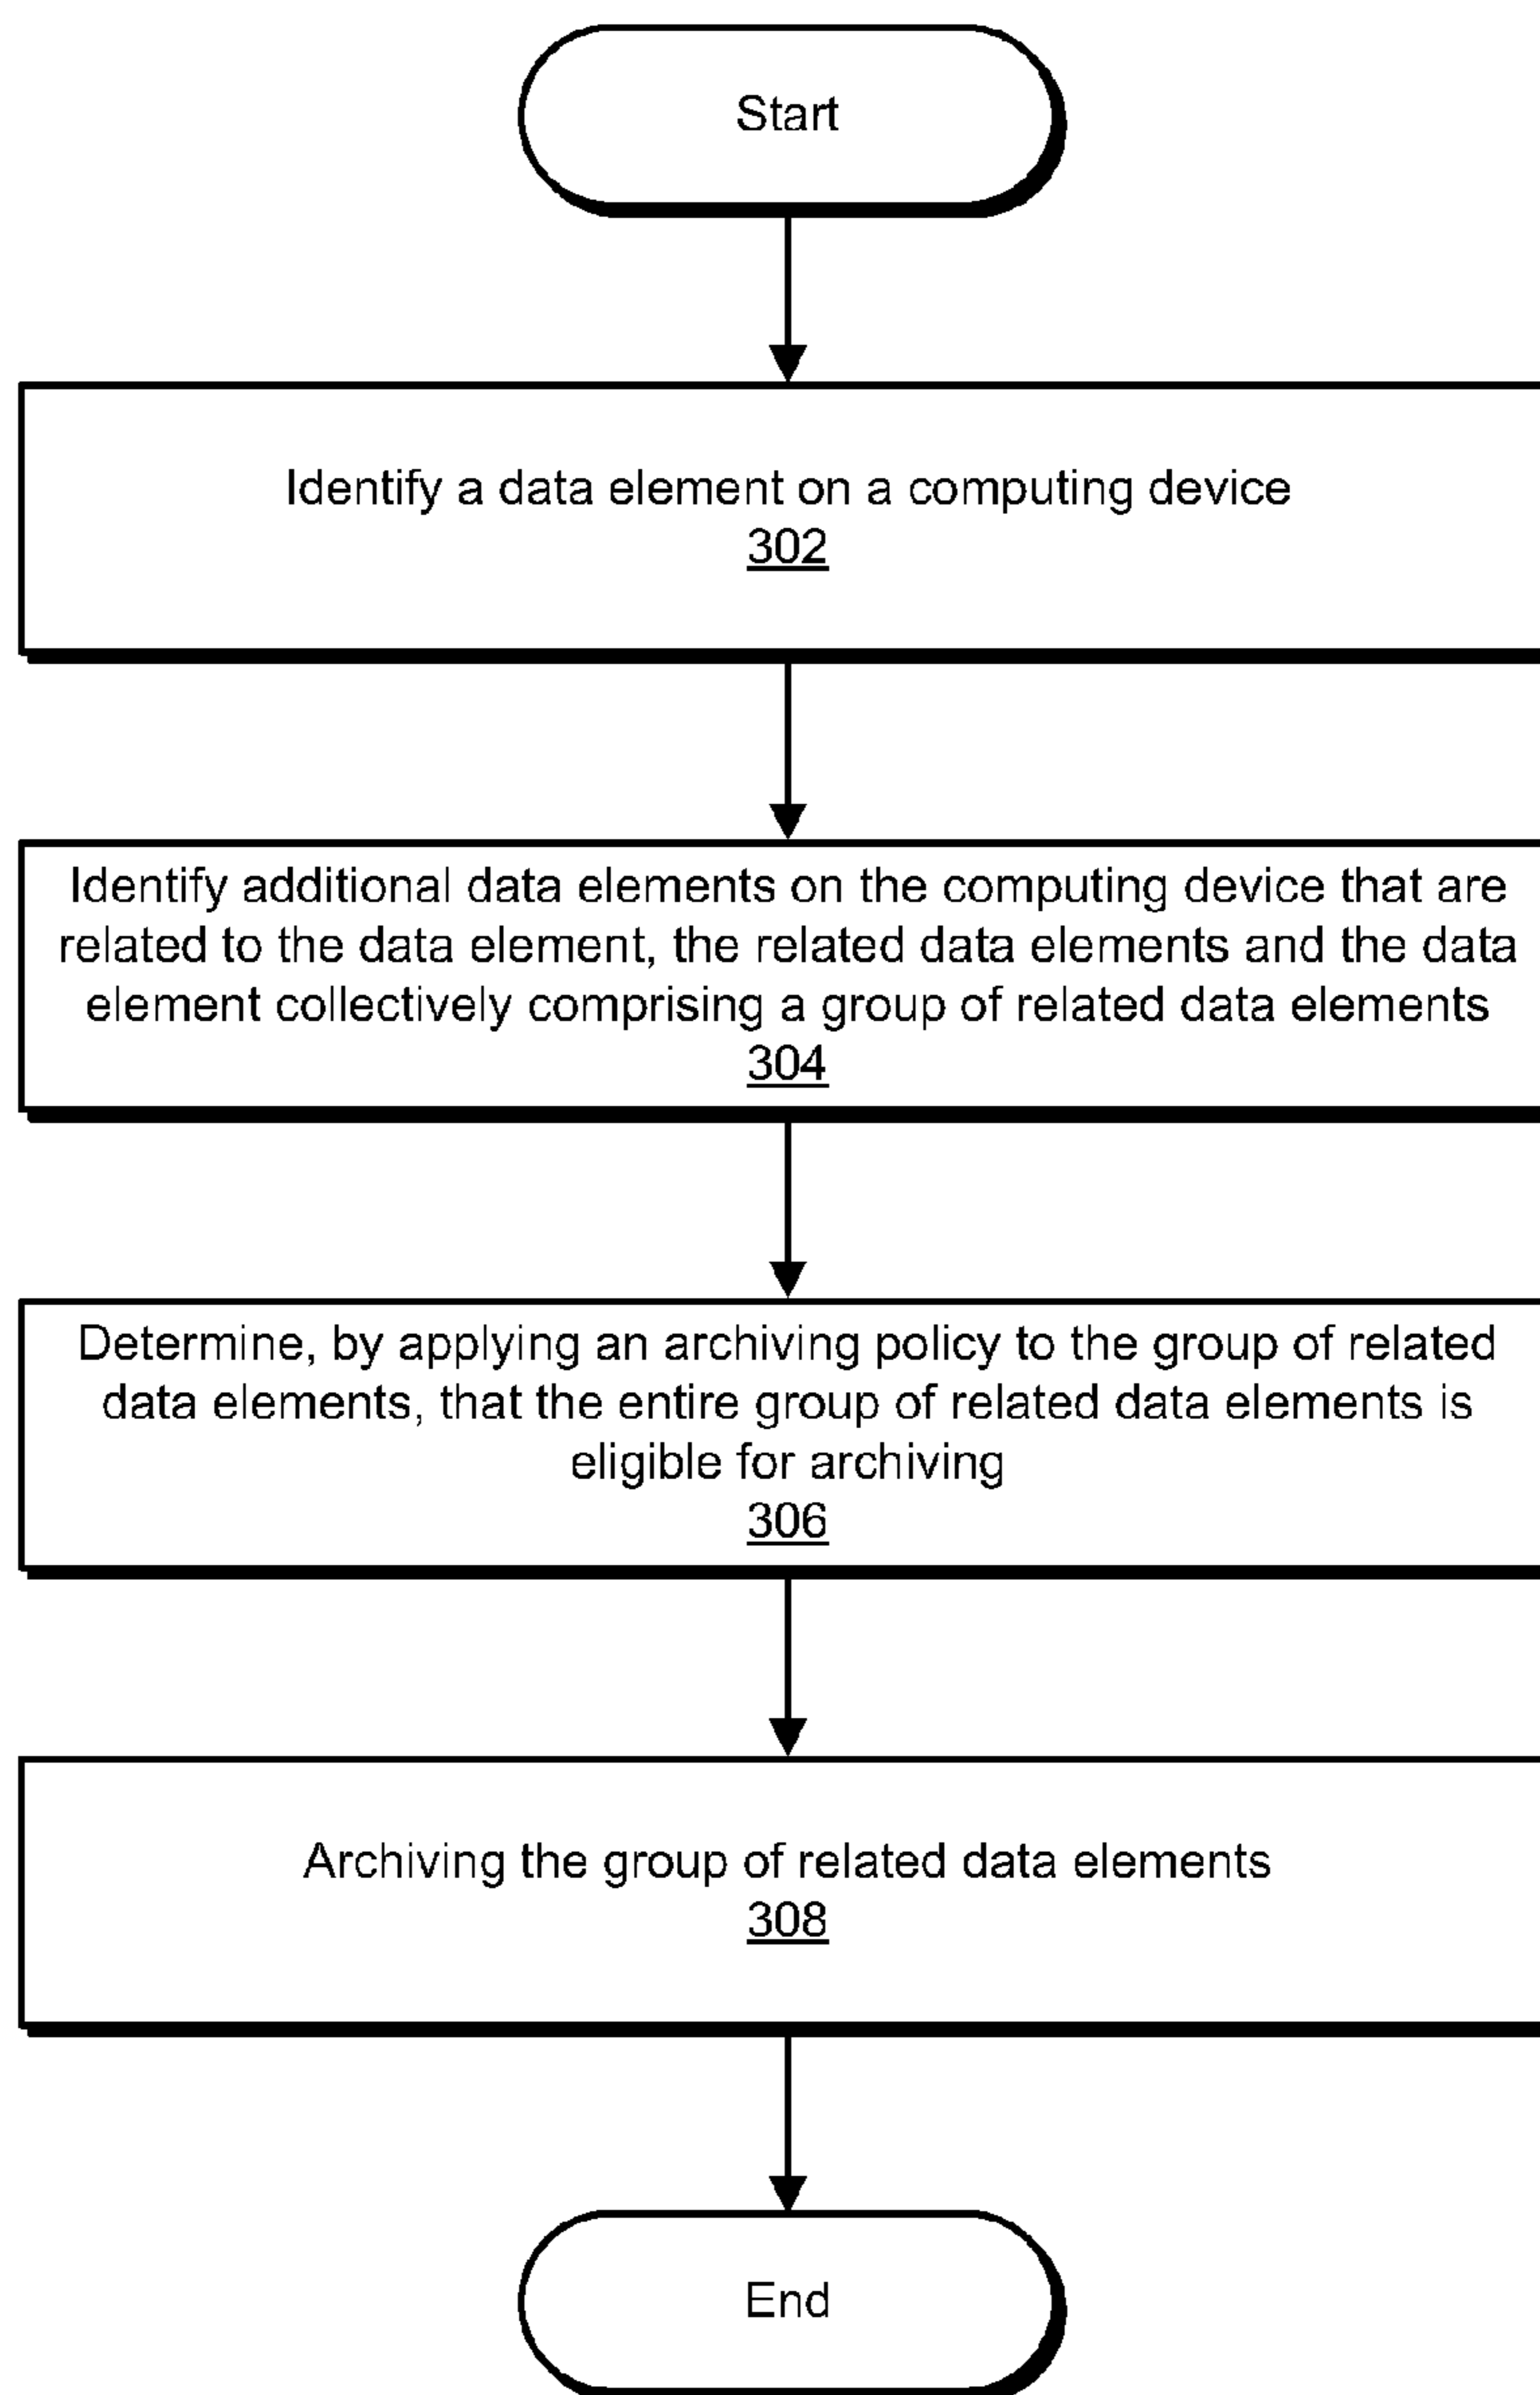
Start

Identify a data element on a computing device
302

Identify additional data elements on the computing device that are related to the data element, the related data elements and the data element collectively comprising a group of related data elements
304

Determine, by applying an archiving policy to the group of related data elements, that the entire group of related data elements is eligible for archiving
306

Archiving the group of related data elements
308

End